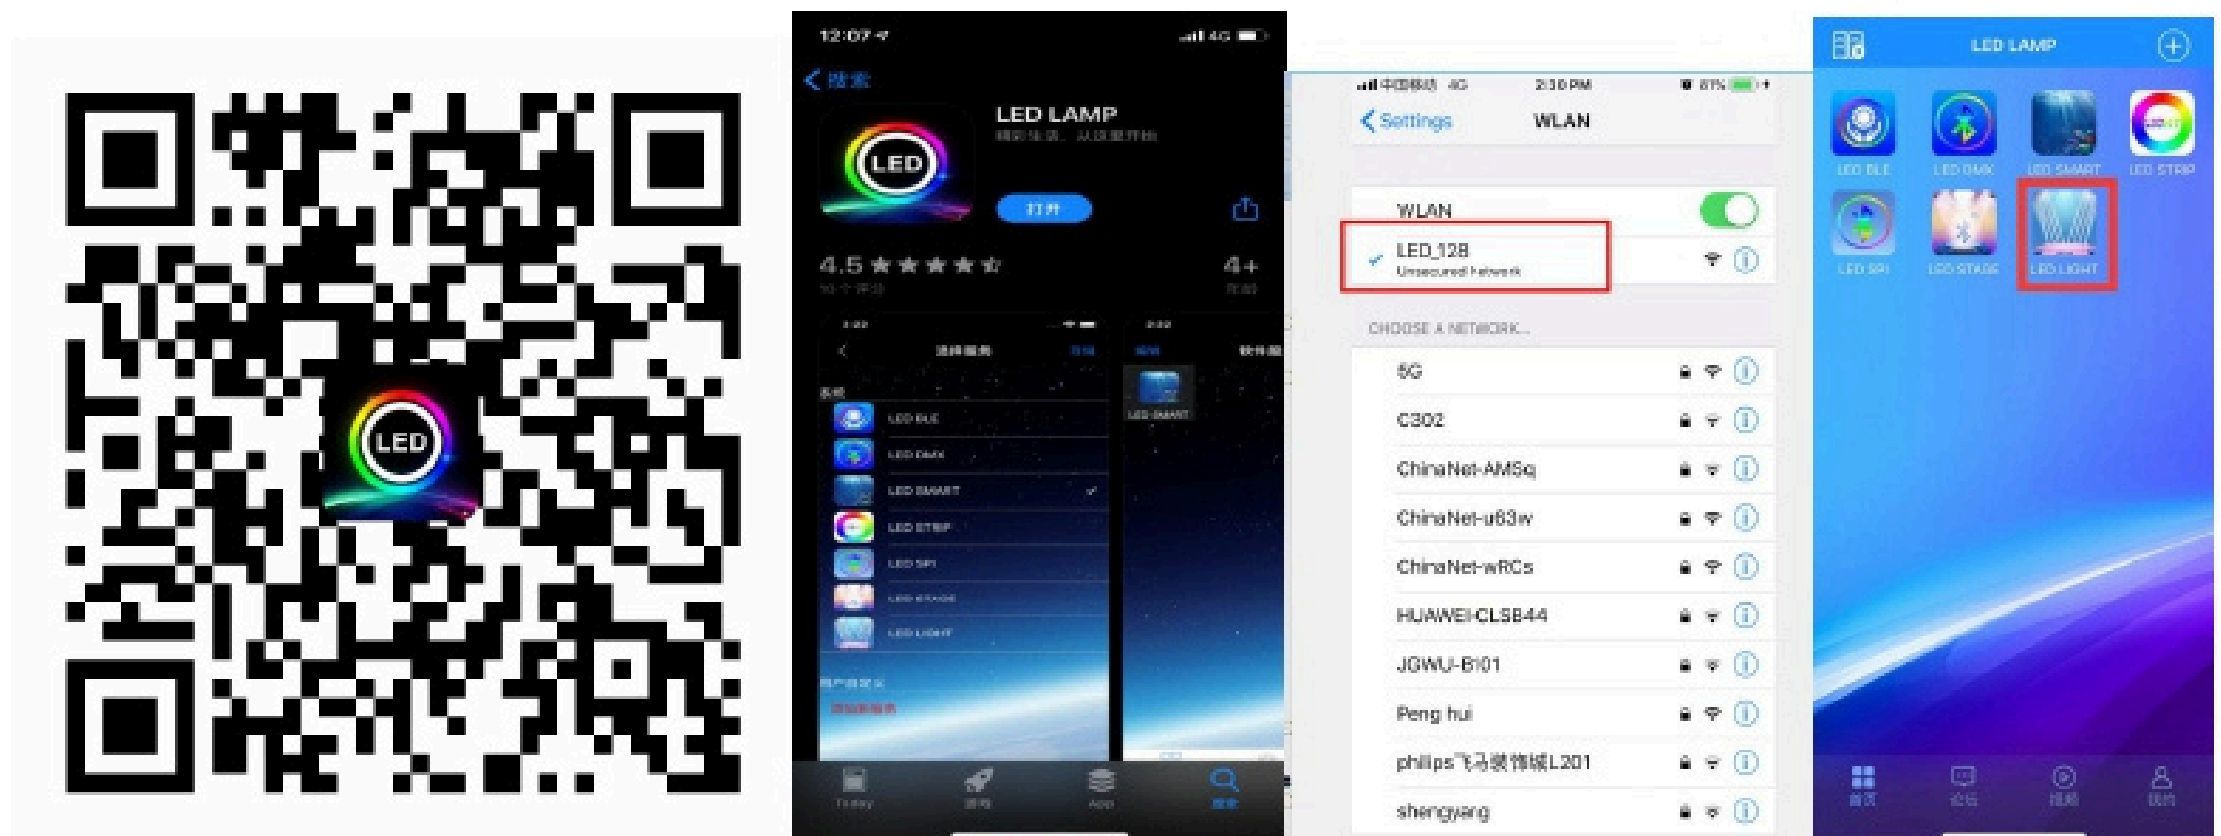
LED

12:07
4G
< 搜索
LED LAMP
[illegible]
LED
打开
4.5 ★★★★☆
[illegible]
4+
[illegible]
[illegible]
LED BLE
LED DMX
LED SMART
LED STRIP
LED SPI
LED STAGE
LED LIGHT
LED SMART
Today
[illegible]
App
搜索

中国移动 4G
2:30 PM
81%
< Settings
WLAN
WLAN
LED_128
Unsecured Network
CHOOSE A NETWORK...
5G
C302
ChinaNet-AMSq
ChinaNet-u63w
ChinaNet-wRCs
HUAWEI-CLSB44
JGWU-B101
Peng hui
philips飞马装饰城L201
shengyang

LED LAMP
LED BLE
LED DMX
LED SMART
LED STRIP
LED SPI
LED STAGE
LED LIGHT
首页
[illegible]
视频
我的